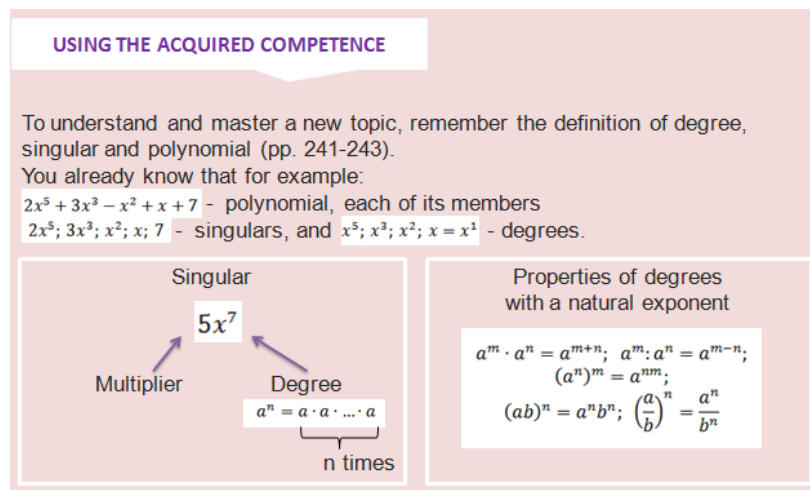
USING THE ACQUIRED COMPETENCE

To understand and master a new topic, remember the definition of degree, singular and polynomial (pp. 241-243).
You already know that for example:
$2x^5+3x^3-x^2+x+7$ - polynomial, each of its members
$2x^5; 3x^3; x^2; x; 7$ - singulars, and $x^5; x^3; x^2; x=x^1$ - degrees.

Singular

$5x^7$

Multiplier

Degree

$a^n = a \cdot a \cdot ... \cdot a$

n times

Properties of degrees with a natural exponent

$a^m \cdot a^n = a^{m+n}$; $a^m : a^n = a^{m-n}$;
$(a^n)^m = a^{nm}$;
$(ab)^n = a^n b^n$; $\left(\frac{a}{b}\right)^n = \frac{a^n}{b^n}$